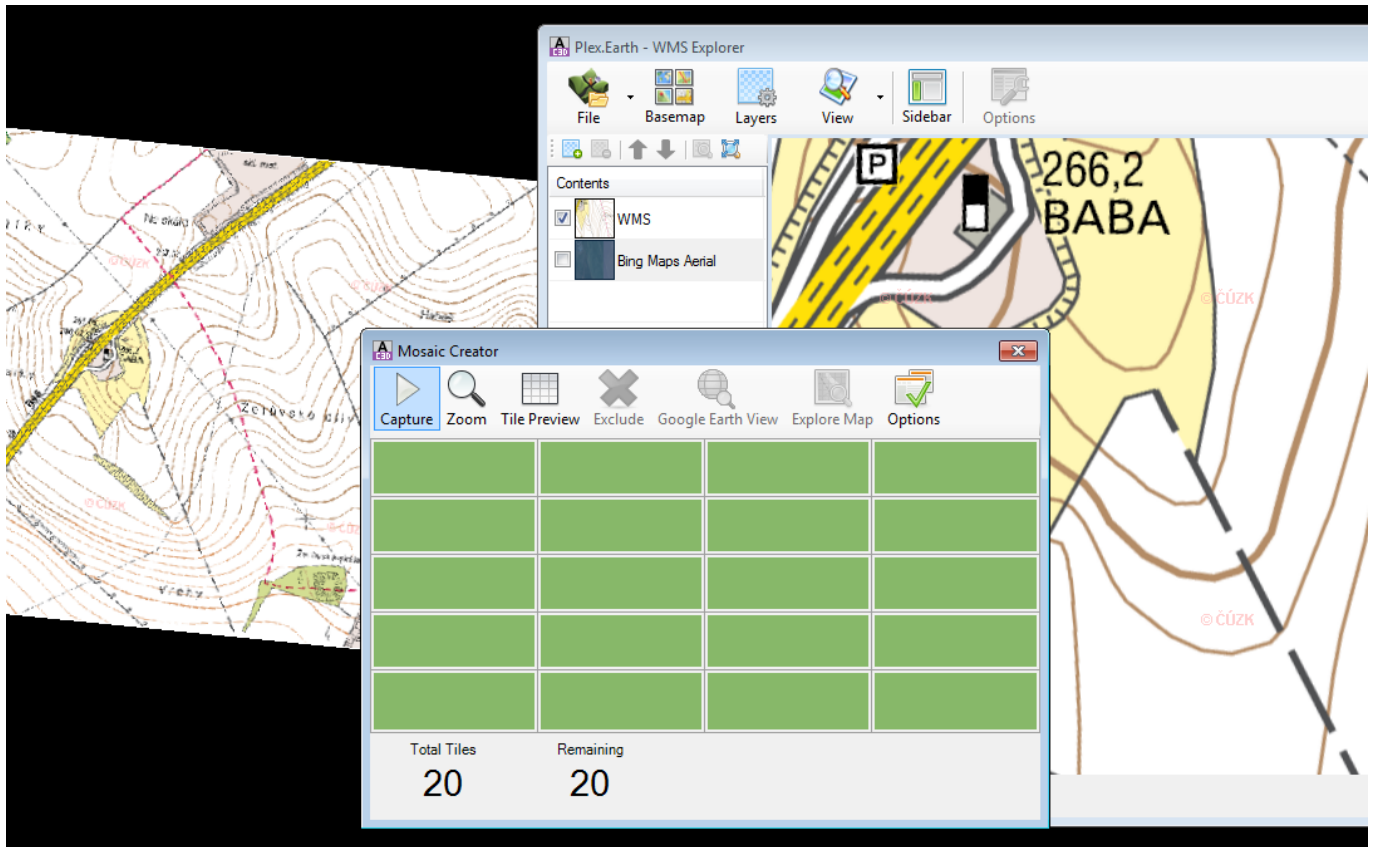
Plex.Earth - WMS Explorer

File
Basemap
Layers
View
Sidebar
Options

Contents
WMS
Bing Maps Aerial

P
266,2
BABA
© ČÚZK
© ČÚZK
© ČÚZK

Na skále
Zeleného
Vrchy

Mosaic Creator

Capture
Zoom
Tile Preview
Exclude
Google Earth View
Explore Map
Options

Total Tiles
20
Remaining
20